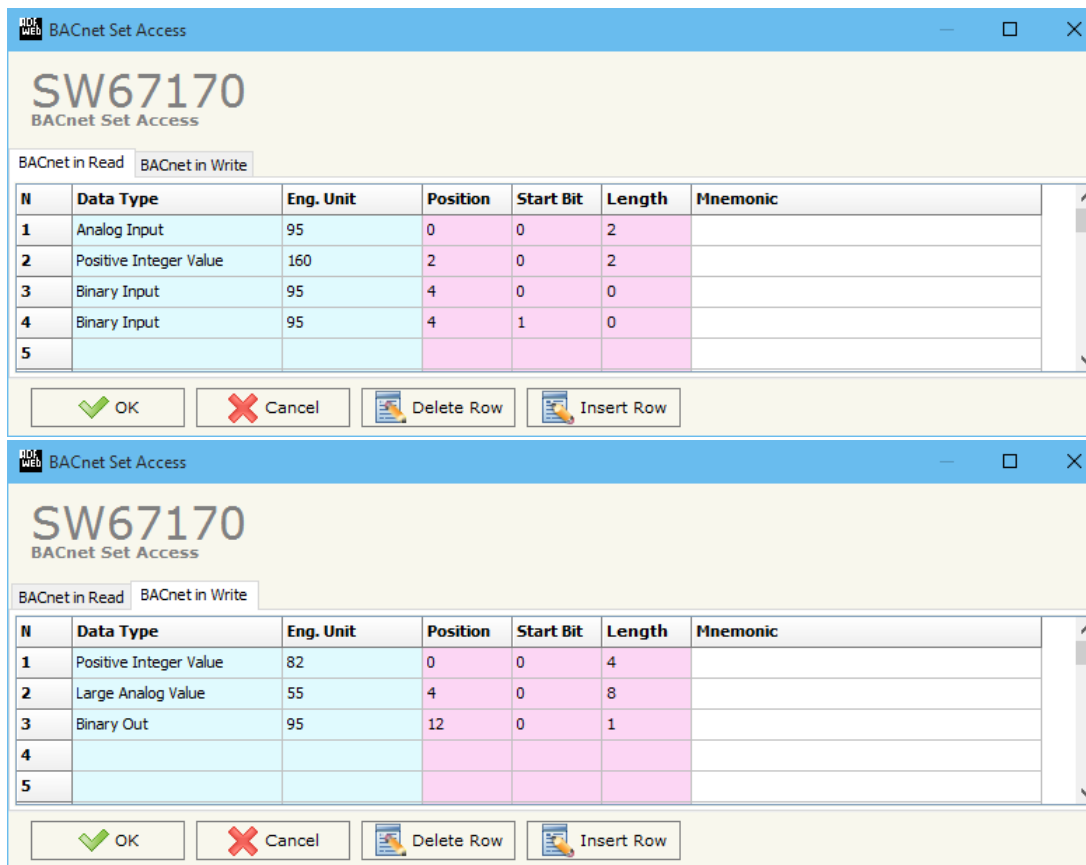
ADF WEB BACnet Set Access

SW67170
BACnet Set Access

BACnet in Read | BACnet in Write

| N | Data Type | Eng. Unit | Position | Start Bit | Length | Mnemonic |
|---|---|---|---|---|---|---|
| 1 | Analog Input | 95 | 0 | 0 | 2 | |
| 2 | Positive Integer Value | 160 | 2 | 0 | 2 | |
| 3 | Binary Input | 95 | 4 | 0 | 0 | |
| 4 | Binary Input | 95 | 4 | 1 | 0 | |
| 5 | | | | | | |

OK | Cancel | Delete Row | Insert Row

ADF WEB BACnet Set Access

SW67170
BACnet Set Access

BACnet in Read | BACnet in Write

| N | Data Type | Eng. Unit | Position | Start Bit | Length | Mnemonic |
|---|---|---|---|---|---|---|
| 1 | Positive Integer Value | 82 | 0 | 0 | 4 | |
| 2 | Large Analog Value | 55 | 4 | 0 | 8 | |
| 3 | Binary Out | 95 | 12 | 0 | 1 | |
| 4 | | | | | | |
| 5 | | | | | | |

OK | Cancel | Delete Row | Insert Row